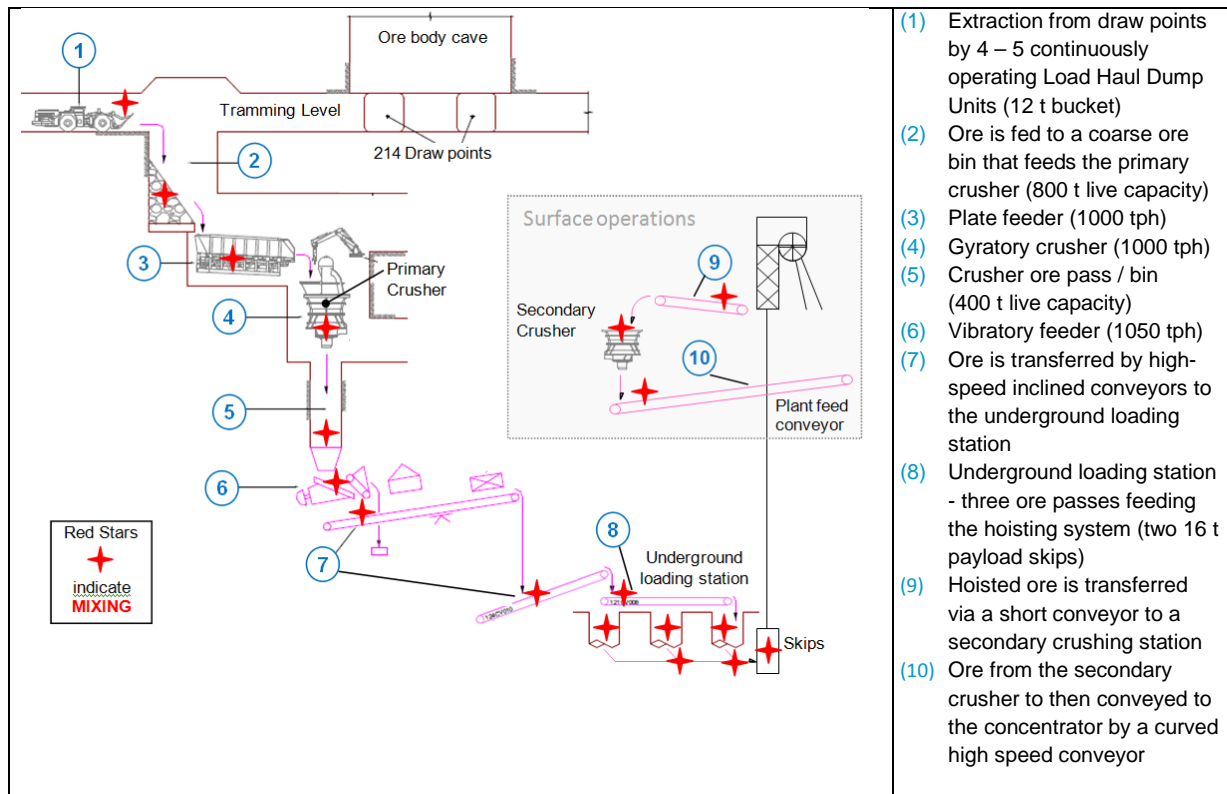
1

Ore body cave

Tramming Level

214 Draw points

2

3

Primary Crusher

4

5

6

7

Red Stars
indicate
MIXING

Surface operations

9

Secondary Crusher

10

Plant feed conveyor

8

Underground loading station

Skips

| | |
|---|---|
| (1) | Extraction from draw points by 4 – 5 continuously operating Load Haul Dump Units (12 t bucket) |
| (2) | Ore is fed to a coarse ore bin that feeds the primary crusher (800 t live capacity) |
| (3) | Plate feeder (1000 tph) |
| (4) | Gyratory crusher (1000 tph) |
| (5) | Crusher ore pass / bin (400 t live capacity) |
| (6) | Vibratory feeder (1050 tph) |
| (7) | Ore is transferred by high-speed inclined conveyors to the underground loading station |
| (8) | Underground loading station - three ore passes feeding the hoisting system (two 16 t payload skips) |
| (9) | Hoisted ore is transferred via a short conveyor to a secondary crushing station |
| (10) | Ore from the secondary crusher to then conveyed to the concentrator by a curved high speed conveyor |